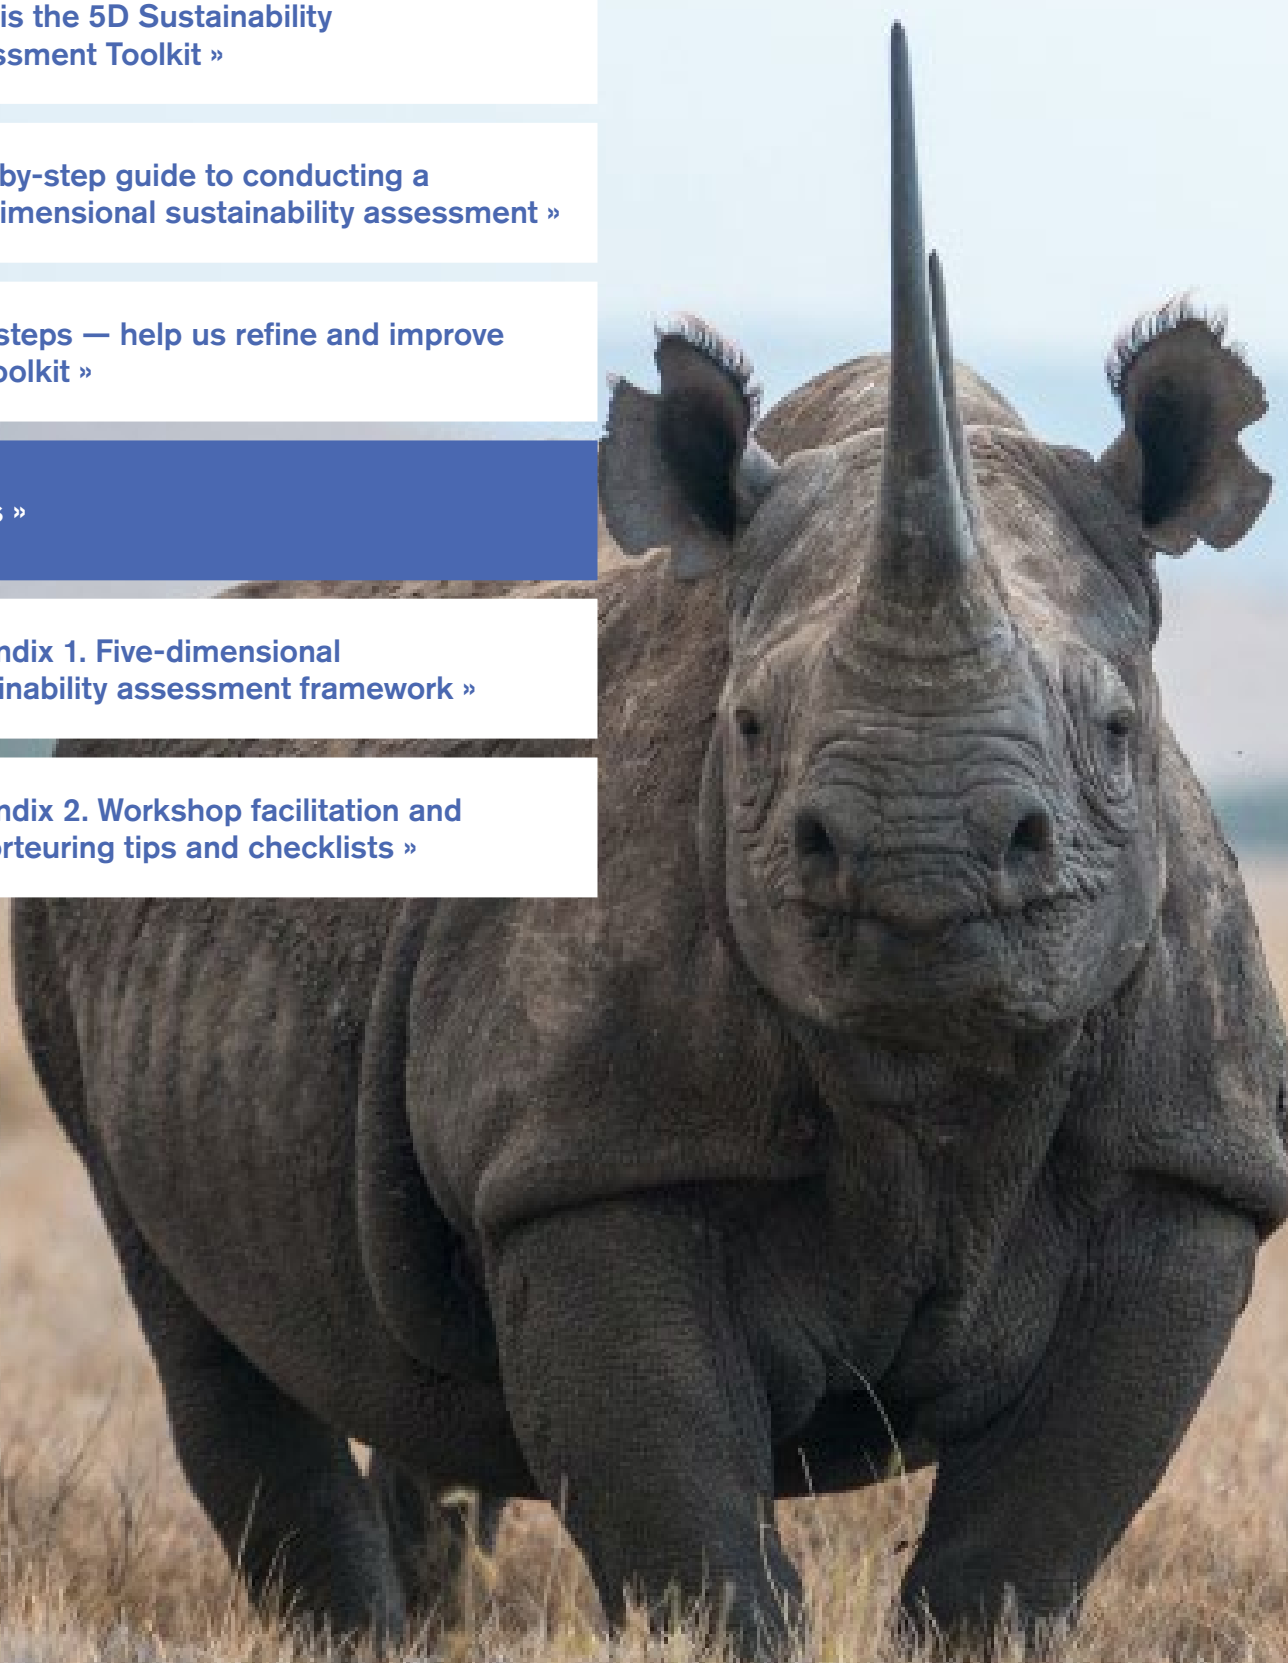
is the 5D Sustainability ssment Toolkit »

by-step guide to conducting a imensional sustainability assessment »

steps — help us refine and improve olkit »

s »

ndix 1. Five-dimensional inability assessment framework »

ndix 2. Workshop facilitation and rteuring tips and checklists »